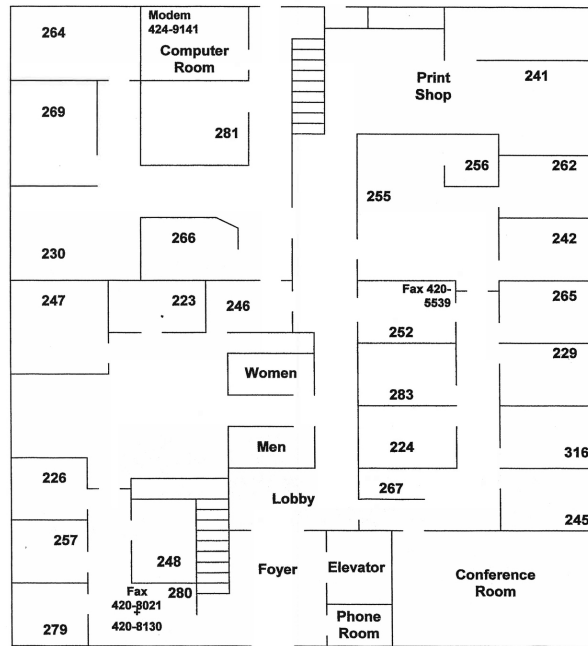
264

Modem
424-9141

Computer Room

Print Shop

241

269

281

256

262

255

266

230

242

247

223

246

Fax 420-5539

265

252

229

Women

283

Men

224

316

226

267

Lobby

245

257

248

Foyer

Elevator

Conference Room

Fax
420-8021
420-8130

280

279

Phone Room